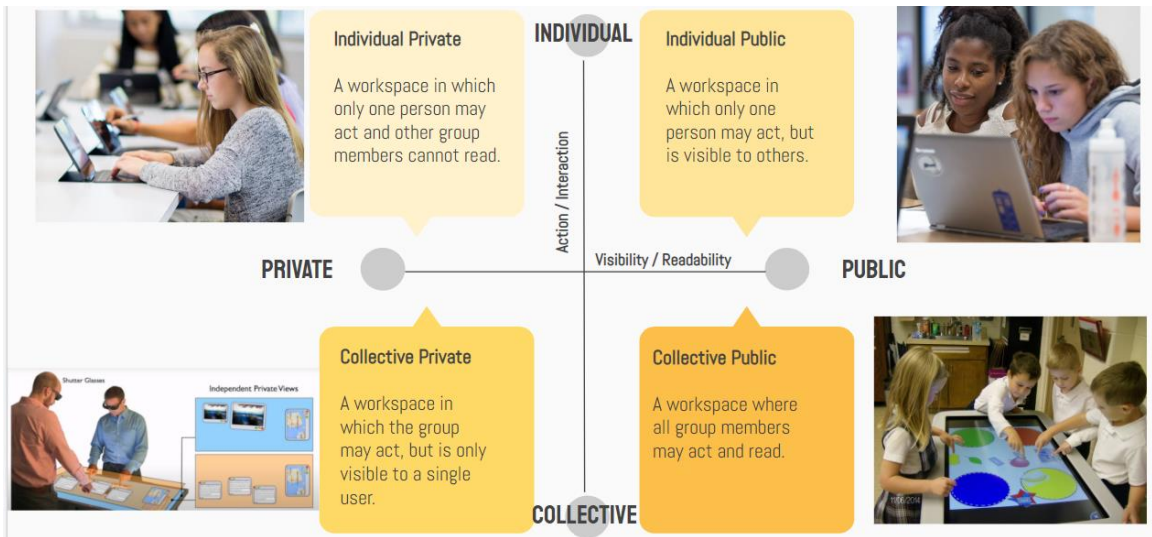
Individual Private

A workspace in which only one person may act and other group members cannot read.

INDIVIDUAL

Individual Public

A workspace in which only one person may act, but is visible to others.

Action / Interaction

PRIVATE

Visibility / Readability

PUBLIC

Shutter Glasses

Independent Private Views

Collective Private

A workspace in which the group may act, but is only visible to a single user.

Collective Public

A workspace where all group members may act and read.

COLLECTIVE